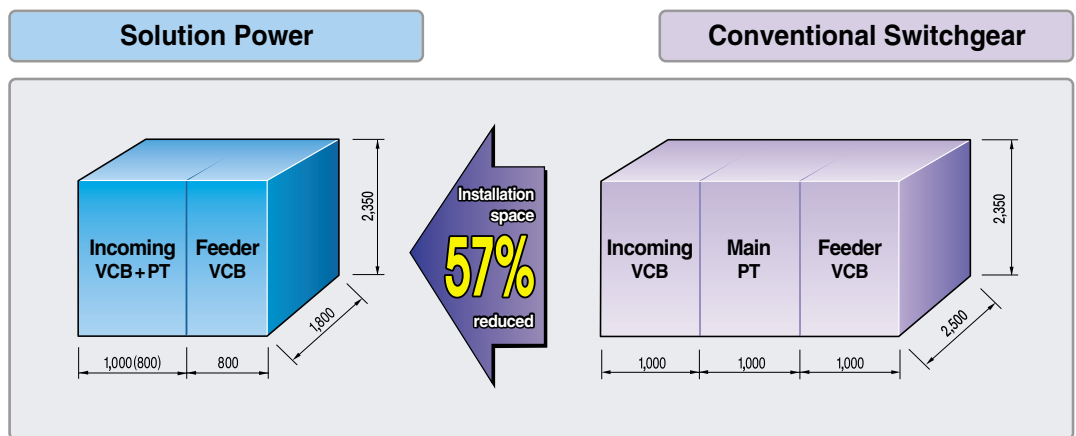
Solution Power

Conventional Switchgear

Incoming
VCB+PT

Feeder
VCB

2,350

1,800

1,000(800)

800

Installation space
57%
reduced

Incoming
VCB

Main
PT

Feeder
VCB

2,350

2,500

1,000

1,000

1,000